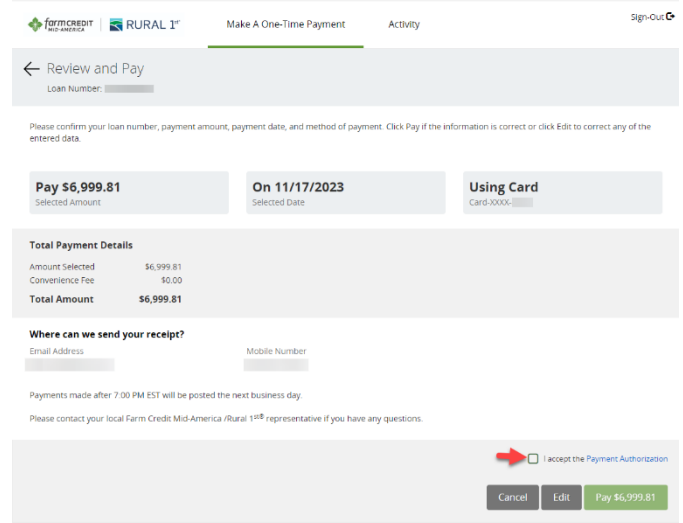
farm CREDIT MID-AMERICA | RURAL 1st

Make A One-Time Payment

Activity

Sign-Out

← Review and Pay

Loan Number: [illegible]

Please confirm your loan number, payment amount, payment date, and method of payment. Click Pay if the information is correct or click Edit to correct any of the entered data.

Pay $6,999.81
Selected Amount

On 11/17/2023
Selected Date

Using Card
Card-XXXX-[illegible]

Total Payment Details

| | |
|---|---|
| Amount Selected | $6,999.81 |
| Convenience Fee | $0.00 |
| Total Amount | $6,999.81 |

Where can we send your receipt?

Email Address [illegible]

Mobile Number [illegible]

Payments made after 7:00 PM EST will be posted the next business day.

Please contact your local Farm Credit Mid-America /Rural 1st® representative if you have any questions.

I accept the Payment Authorization

Cancel Edit Pay $6,999.81